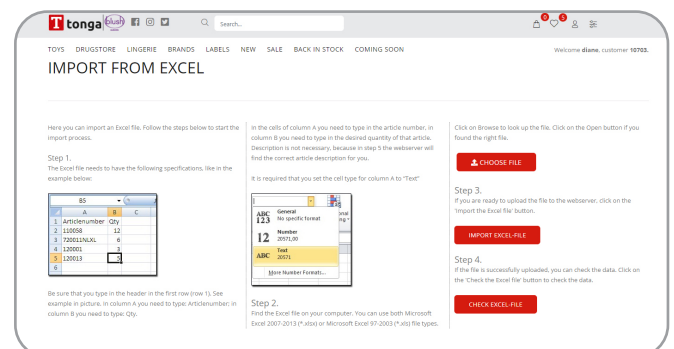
T tonga blush

Search...

0 0

TOYS DRUGSTORE LINGERIE BRANDS LABELS NEW SALE BACK IN STOCK COMING SOON

Welcome diane, customer 10703.

IMPORT FROM EXCEL

Here you can import an Excel file. Follow the steps below to start the import process.

Step 1.
The Excel file needs to have the following specifications, like in the example below:

| | A | B | C |
|---|---|---|---|
| 1 | Articlenumber | Qty | |
| 2 | 110058 | 12 | |
| 3 | 720011NLXL | 6 | |
| 4 | 120001 | 3 | |
| 5 | 120013 | 5 | |
| 6 | | | |

Be sure that you type in the header in the first row (row 1). See example in picture. In column A you need to type: Articlenumber. In column B you need to type: Qty.

In the cells of column A you need to type in the article number. In column B you need to type in the desired quantity of that article. Description is not necessary, because in step 5 the webserver will find the correct article description for you.

It is required that you set the cell type for column A to "Text"

ABC 123 General
No specific format

12 Number
20571,00

ABC Text
20571

More Number Formats...

Step 2.
Find the Excel file on your computer. You can use both Microsoft Excel 2007-2013 (*.xlsx) or Microsoft Excel 97-2003 (*.xls) file types.

Click on Browse to look up the file. Click on the Open button if you found the right file.

CHOOSE FILE

Step 3.
If you are ready to upload the file to the webserver, click on the 'Import the Excel file' button.

IMPORT EXCEL-FILE

Step 4.
If the file is successfully uploaded, you can check the data. Click on the 'Check the Excel file' button to check the data.

CHECK EXCEL-FILE